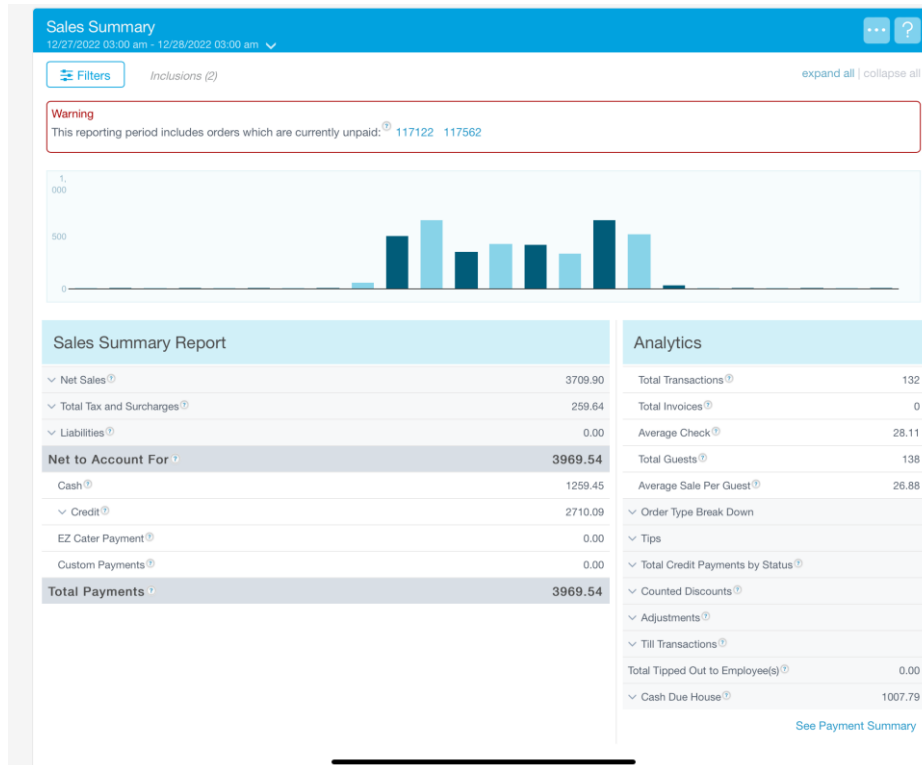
Sales Summary
12/27/2022 03:00 am - 12/28/2022 03:00 am

···
?

Filters
Inclusions (2)

expand all | collapse all

Warning
This reporting period includes orders which are currently unpaid: 117122 117562

1,
000
500
0

Sales Summary Report

| | |
|---|---|
| Net Sales | 3709.90 |
| Total Tax and Surcharges | 259.64 |
| Liabilities | 0.00 |
| Net to Account For | 3969.54 |
| Cash | 1259.45 |
| Credit | 2710.09 |
| EZ Cater Payment | 0.00 |
| Custom Payments | 0.00 |
| Total Payments | 3969.54 |

Analytics

| | |
|---|---|
| Total Transactions | 132 |
| Total Invoices | 0 |
| Average Check | 28.11 |
| Total Guests | 138 |
| Average Sale Per Guest | 26.88 |
| Order Type Break Down | |
| Tips | |
| Total Credit Payments by Status | |
| Counted Discounts | |
| Adjustments | |
| Till Transactions | |
| Total Tipped Out to Employee(s) | 0.00 |
| Cash Due House | 1007.79 |

See Payment Summary